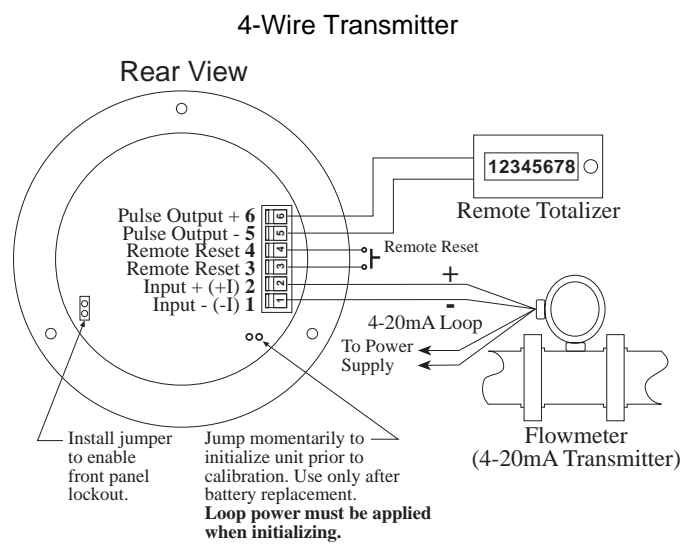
4-Wire Transmitter

Rear View

12345678

Remote Totalizer

Pulse Output + **6**
Pulse Output - **5**
Remote Reset **4**
Remote Reset **3**
Input + (+I) **2**
Input - (-I) **1**

6 5 4 3 2 1

Remote Reset

+

-

4-20mA Loop

To Power Supply

Flowmeter (4-20mA Transmitter)

Install jumper to enable front panel lockout.

Jump momentarily to initialize unit prior to calibration. Use only after battery replacement. **Loop power must be applied when initializing.**